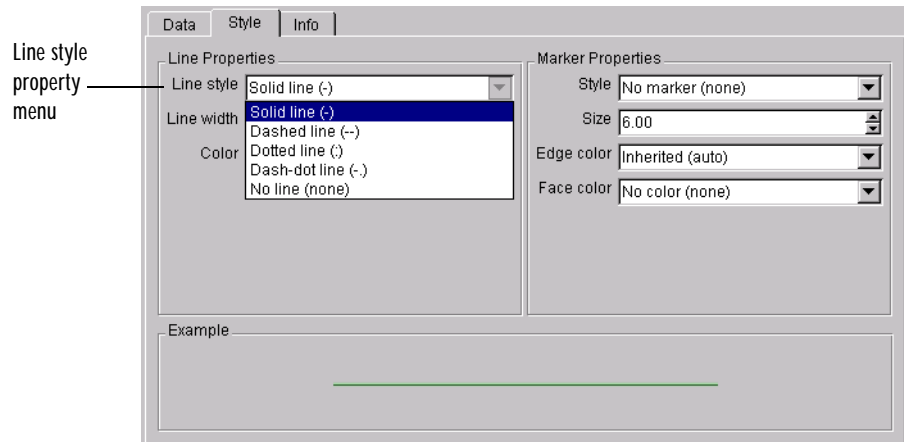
Line style property menu

Data | Style | Info

Line Properties

Line style | Solid line (-)

Line width

Color

Solid line (-)
Dashed line (--)
Dotted line (:)
Dash-dot line (-.)
No line (none)

Marker Properties

Style | No marker (none)

Size | 6.00

Edge color | Inherited (auto)

Face color | No color (none)

Example